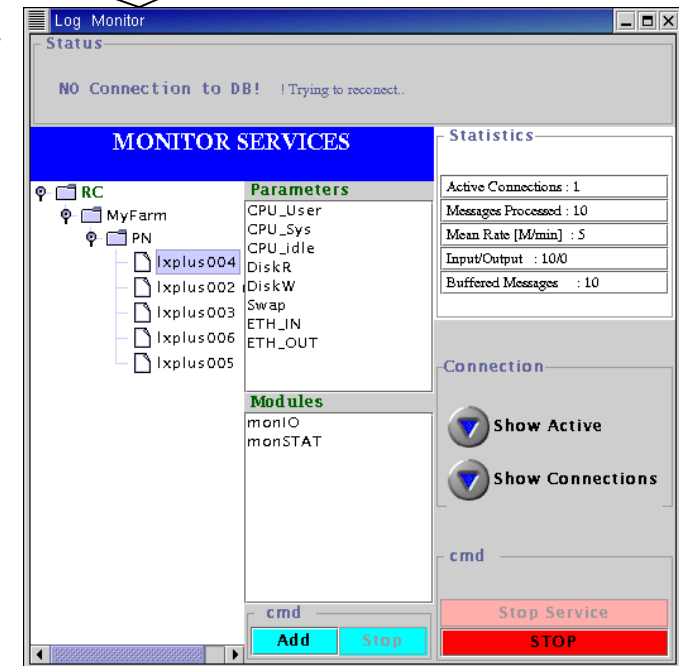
Log Monitor

Status

NO Connection to DB! ! Trying to reconect..

MONITOR SERVICES

RC
MyFarm
PN
lxplus004
lxplus002
lxplus003
lxplus006
lxplus005

Parameters
CPU_User
CPU_Sys
CPU_idle
DiskR
DiskW
Swap
ETH_IN
ETH_OUT

Modules
monIO
monSTAT

cmd
Add
Stop

Statistics
Active Connections : 1
Messages Processed : 10
Mean Rate [M/min] : 5
Input/Output : 10/0
Buffered Messages : 10

Connection
Show Active
Show Connections

cmd
Stop Service
STOP